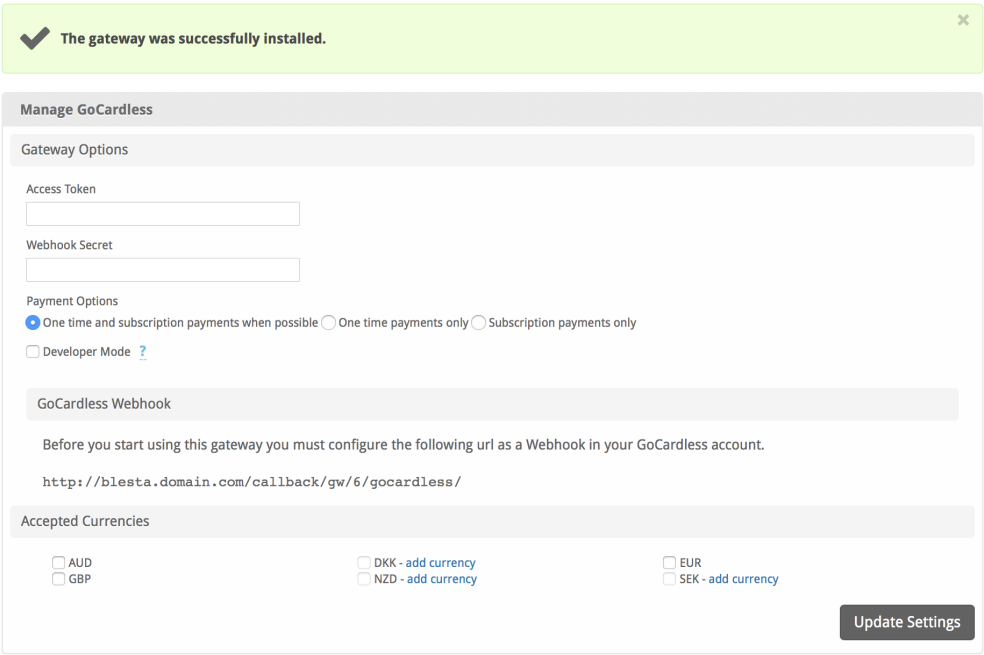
The gateway was successfully installed.

×

Manage GoCardless

Gateway Options

Access Token

Webhook Secret

Payment Options

One time and subscription payments when possible One time payments only Subscription payments only

Developer Mode ?

GoCardless Webhook

Before you start using this gateway you must configure the following url as a Webhook in your GoCardless account.

http://blesta.domain.com/callback/gw/6/gocardless/

Accepted Currencies

AUD
GBP

DKK - add currency
NZD - add currency

EUR
SEK - add currency

Update Settings